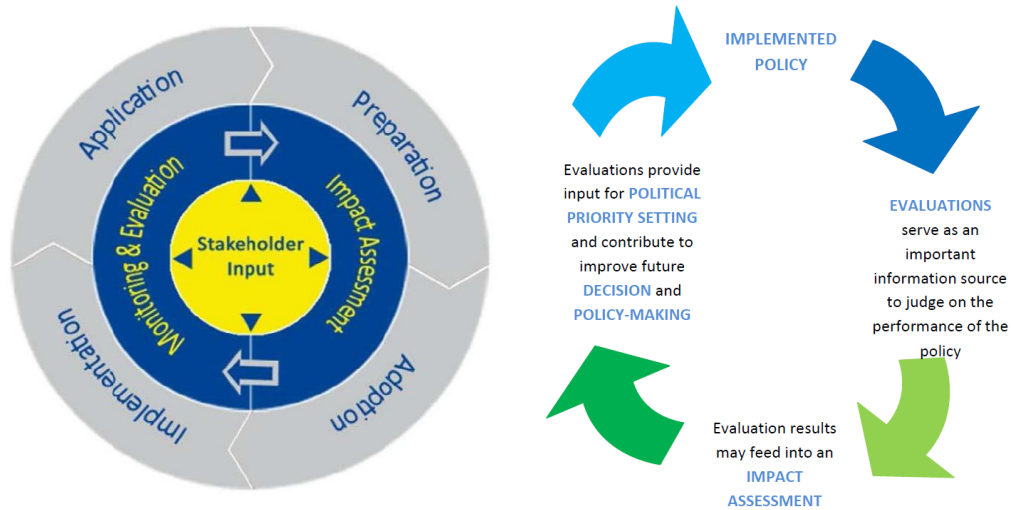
Application

Preparation

Adoption

Implementation

Monitoring & Evaluation

Impact Assessment

Stakeholder Input

IMPLEMENTED POLICY

EVALUATIONS serve as an important information source to judge on the performance of the policy

Evaluation results may feed into an IMPACT ASSESSMENT

Evaluations provide input for POLITICAL PRIORITY SETTING and contribute to improve future DECISION and POLICY-MAKING